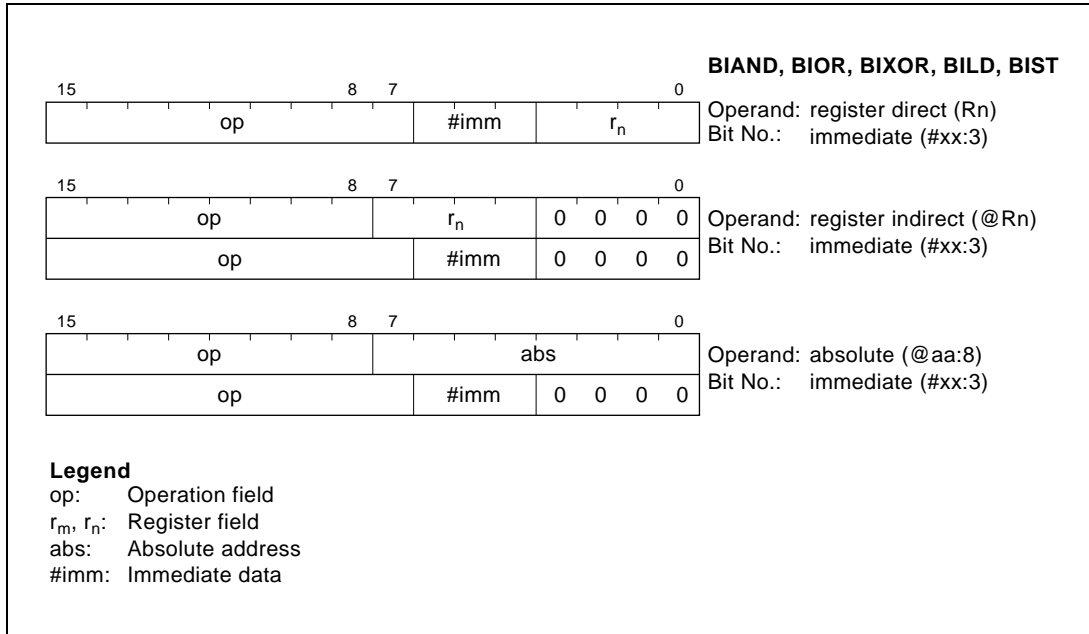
BIAND, BIOR, BIXOR, BILD, BIST

15 8 7 0

| op | #imm | $r_n$ |
|---|---|---|

Operand: register direct (Rn)
Bit No.: immediate (#xx:3)

15 8 7 0

| op | $r_n$ | 0 0 0 0 |
|---|---|---|
| op | #imm | 0 0 0 0 |

Operand: register indirect (@Rn)
Bit No.: immediate (#xx:3)

15 8 7 0

| op | abs | |
|---|---|---|
| op | #imm | 0 0 0 0 |

Operand: absolute (@aa:8)
Bit No.: immediate (#xx:3)

Legend
op: Operation field
$r_m$, $r_n$: Register field
abs: Absolute address
#imm: Immediate data